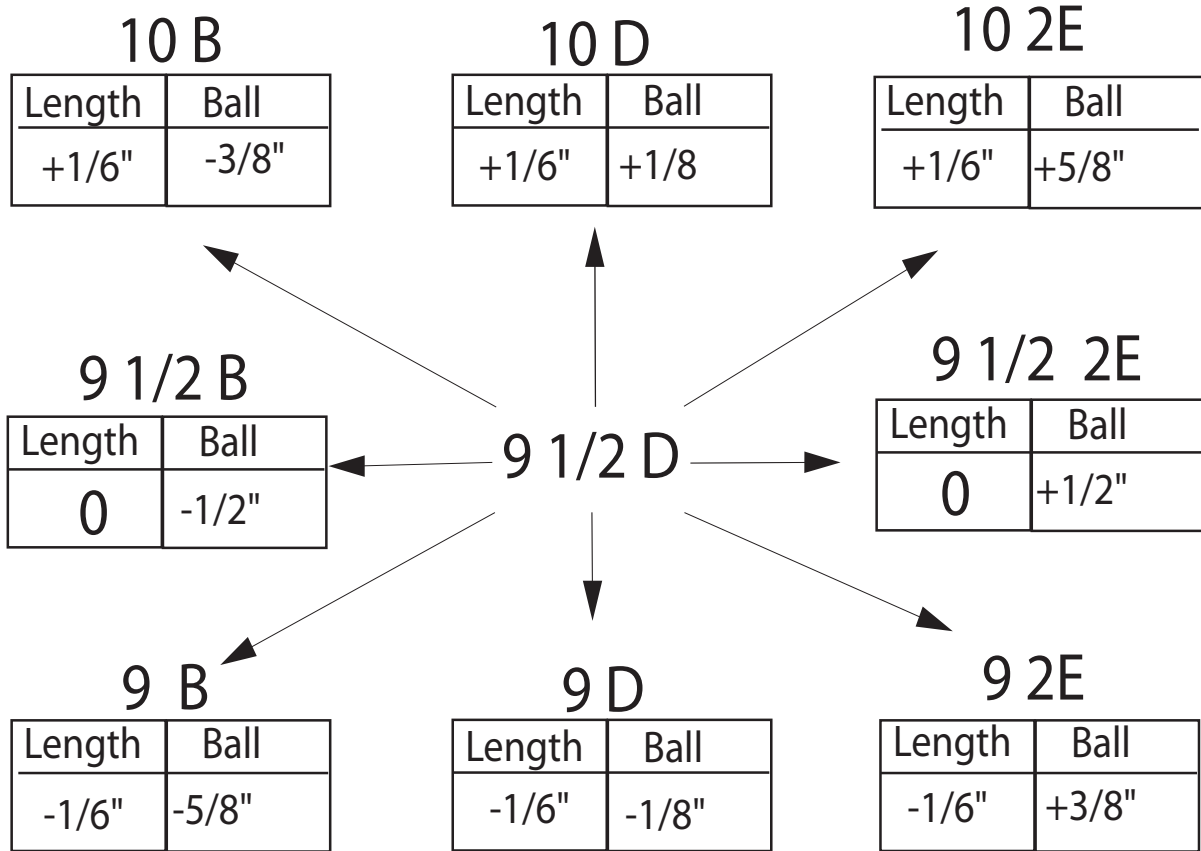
10 B

| Length | Ball |
|---|---|
| +1/6" | -3/8" |

10 D

| Length | Ball |
|---|---|
| +1/6" | +1/8 |

10 2E

| Length | Ball |
|---|---|
| +1/6" | +5/8" |

9 1/2 B

| Length | Ball |
|---|---|
| 0 | -1/2" |

9 1/2 D

9 1/2 2E

| Length | Ball |
|---|---|
| 0 | +1/2" |

9 B

| Length | Ball |
|---|---|
| -1/6" | -5/8" |

9 D

| Length | Ball |
|---|---|
| -1/6" | -1/8" |

9 2E

| Length | Ball |
|---|---|
| -1/6" | +3/8" |